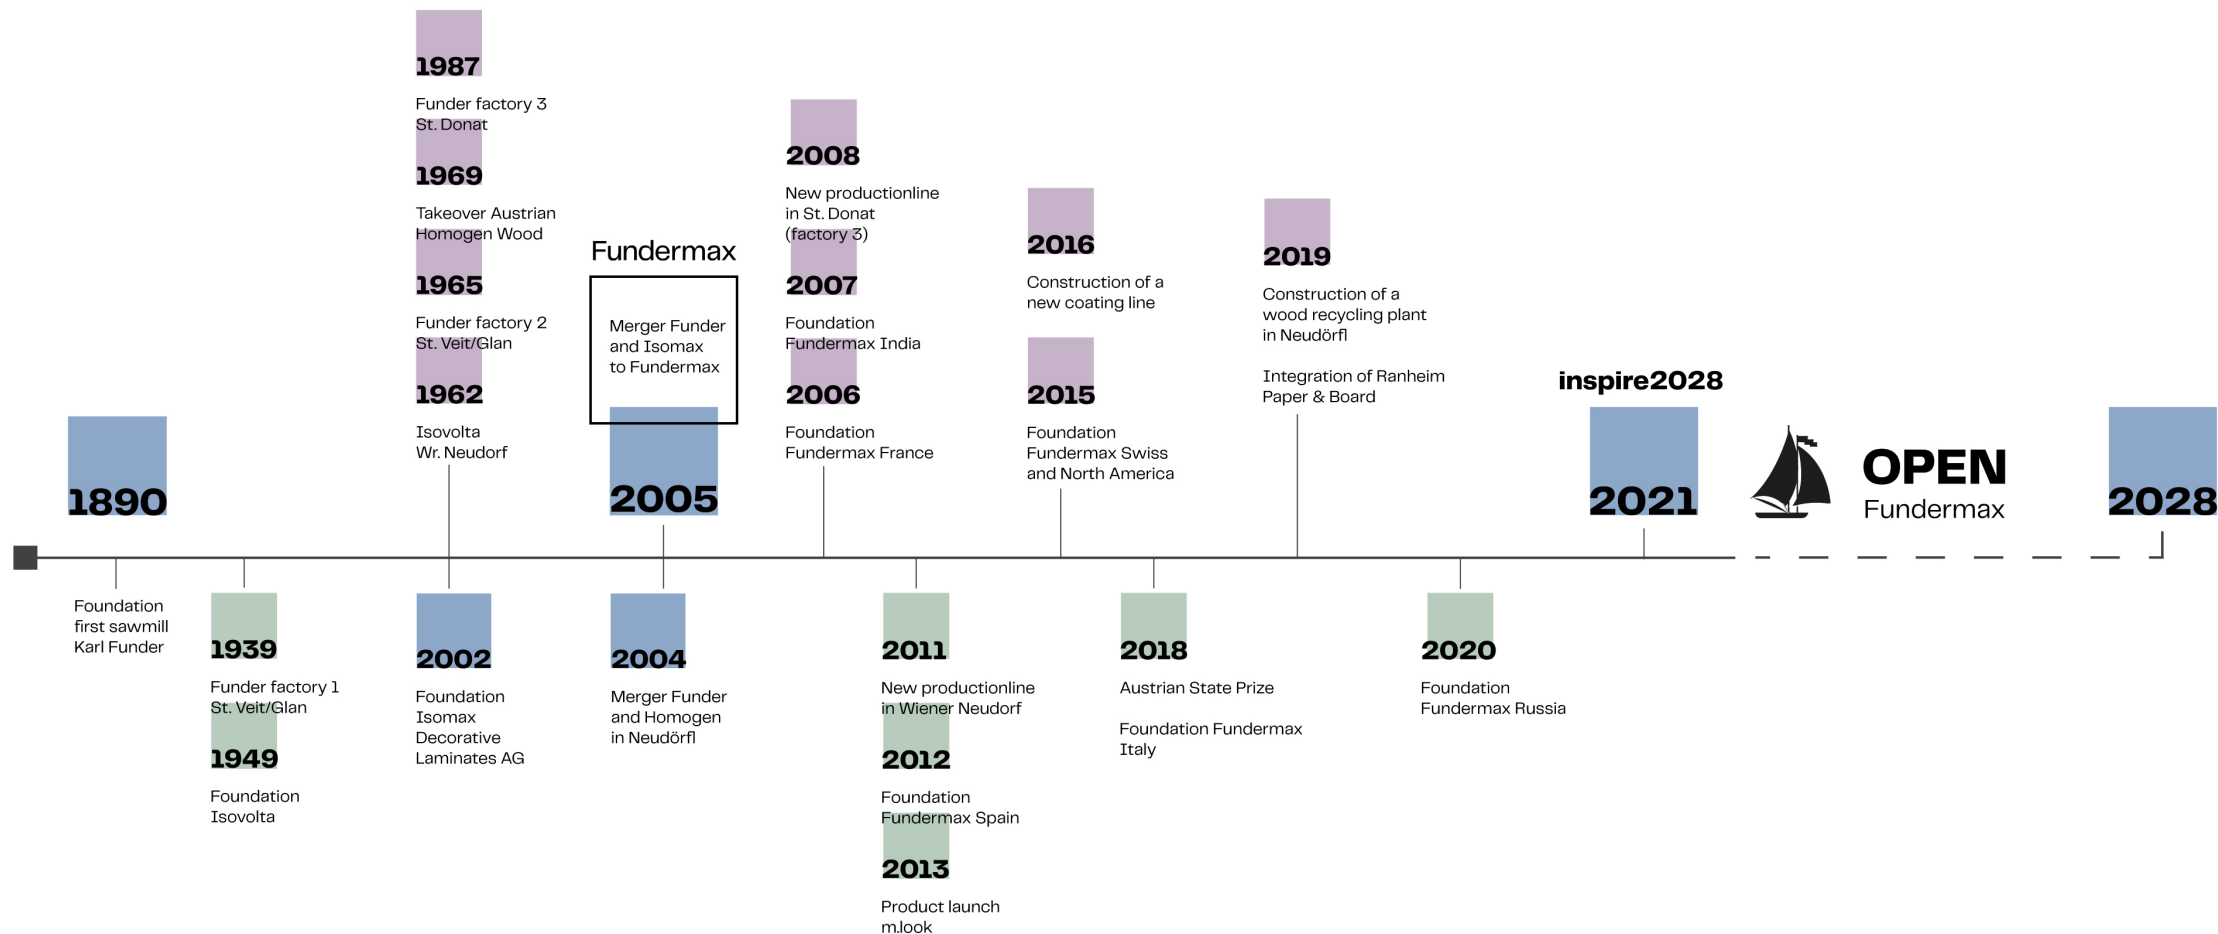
1987
Funder factory 3
St. Donat

1969
Takeover Austrian
Homogen Wood

1965
Funder factory 2
St. Veit/Glan

1962
Isovolta
Wr. Neudorf

1890

Foundation
first sawmill
Karl Funder

1939
Funder factory 1
St. Veit/Glan

1949
Foundation
Isovolta

2002
Foundation
Isomax
Decorative
Laminates AG

Fundermax

Merger Funder
and Isomax
to Fundermax

2005

2004
Merger Funder
and Homogen
in Neudörfl

2008
New productionline
in St. Donat
(factory 3)

2007
Foundation
Fundermax India

2006
Foundation
Fundermax France

2011
New productionline
in Wiener Neudorf

2012
Foundation
Fundermax Spain

2013
Product launch
m.look

2016
Construction of a
new coating line

2015
Foundation
Fundermax Swiss
and North America

2018
Austrian State Prize

Foundation Fundermax
Italy

2019
Construction of a
wood recycling plant
in Neudörfl

Integration of Ranheim
Paper & Board

2020
Foundation
Fundermax Russia

inspire2028

2021

OPEN
Fundermax

2028